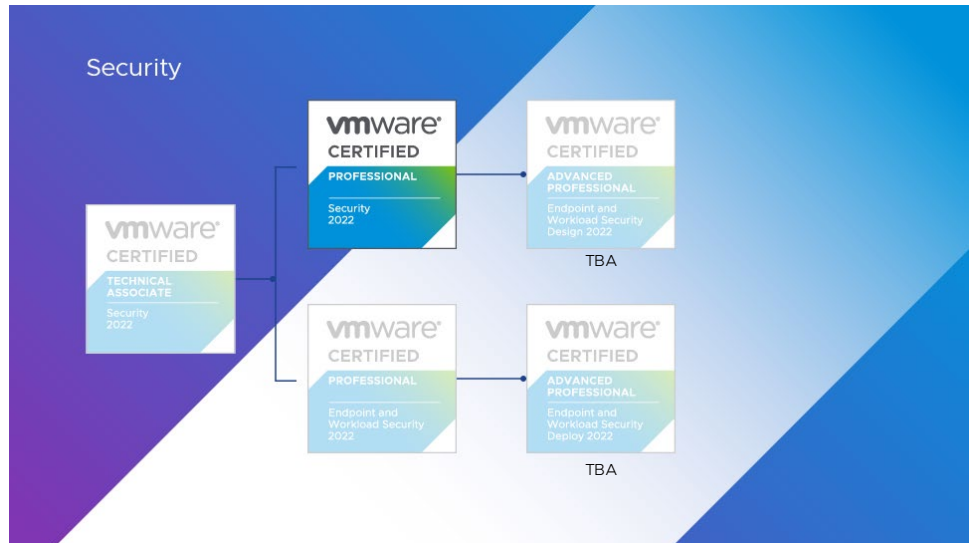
Security

vmware CERTIFIED TECHNICAL ASSOCIATE Security 2022

vmware CERTIFIED PROFESSIONAL Security 2022

vmware CERTIFIED ADVANCED PROFESSIONAL Endpoint and Workload Security Design 2022

TBA

vmware CERTIFIED PROFESSIONAL Endpoint and Workload Security 2022

vmware CERTIFIED ADVANCED PROFESSIONAL Endpoint and Workload Security Deploy 2022

TBA